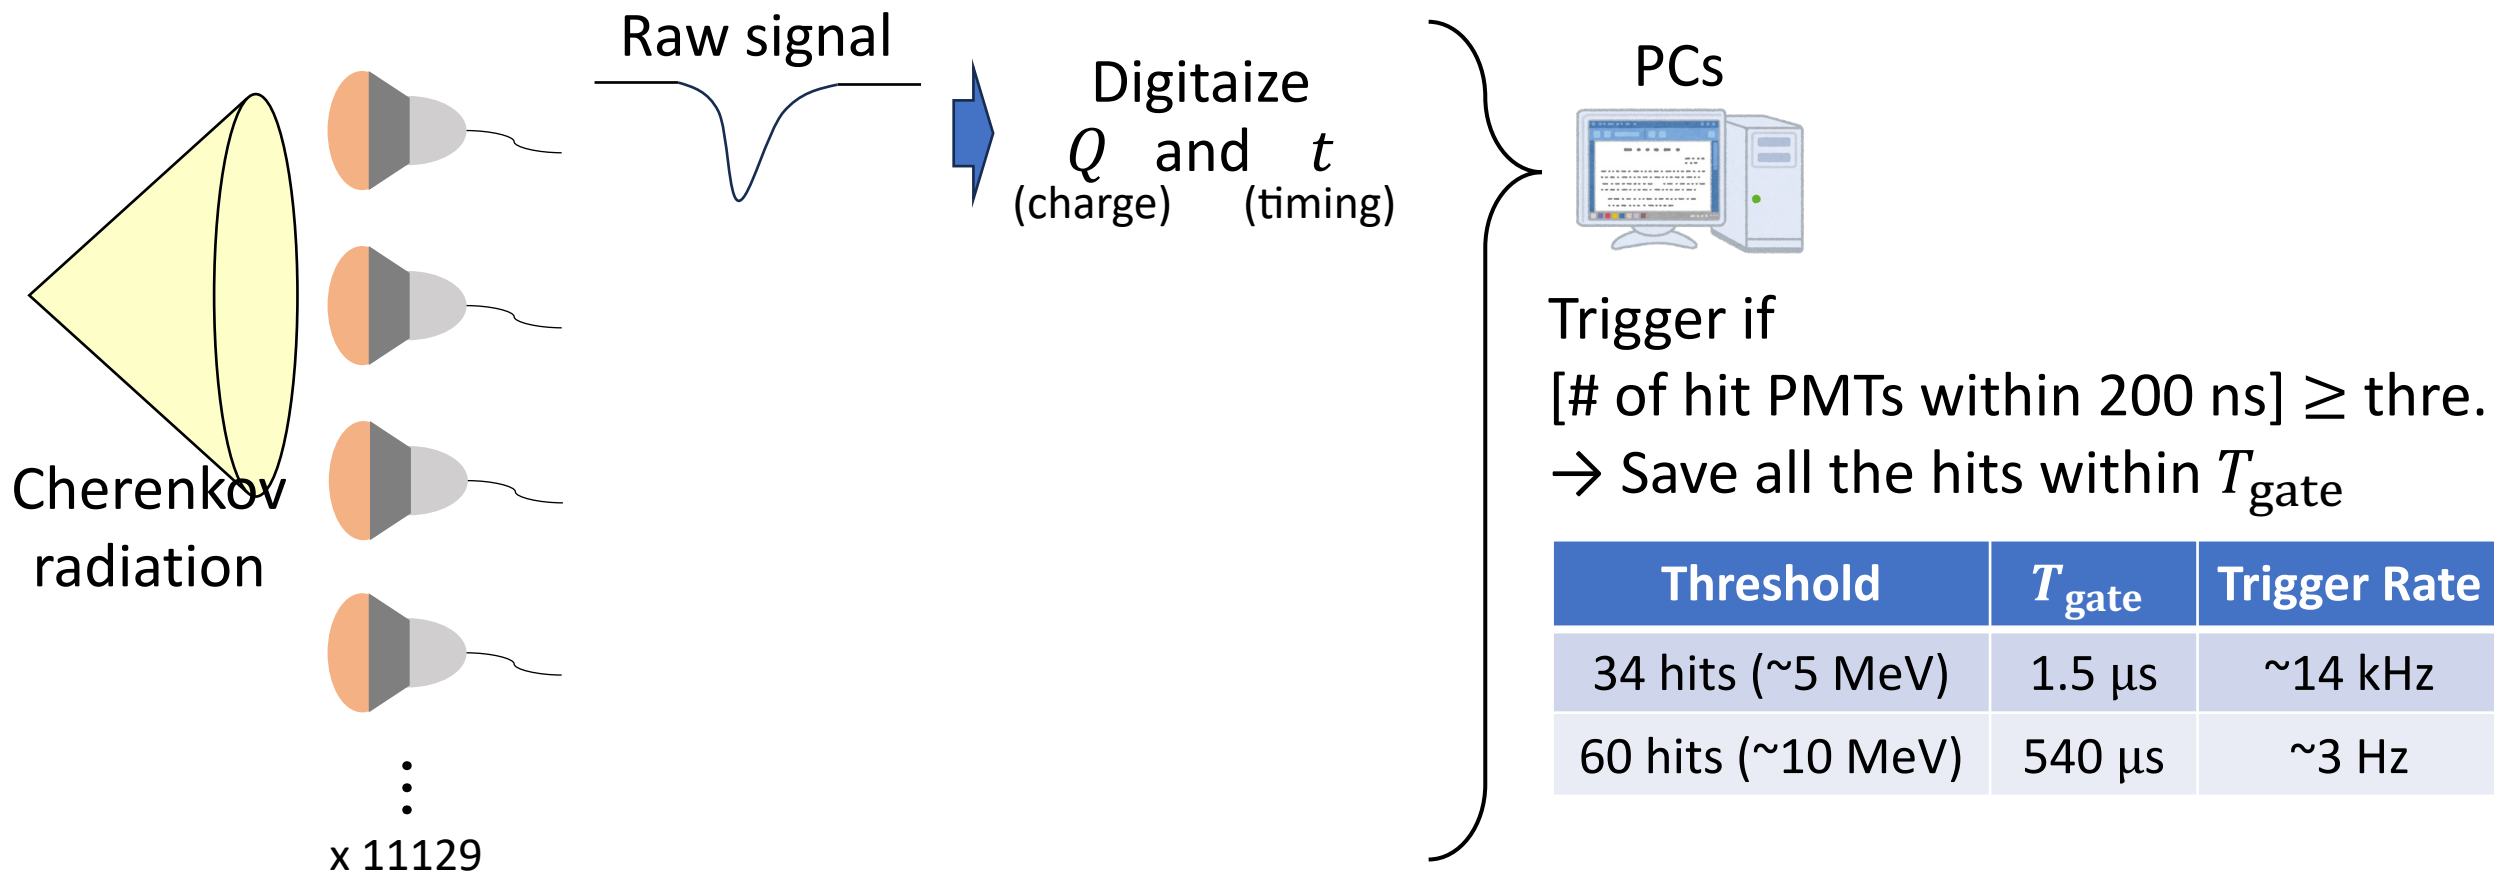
Cherenkov radiation

x 11129

Raw signal

Digitaize
$Q$ and $t$
(charge) (timing)

PCs

Trigger if
[# of hit PMTs within 200 ns] $\geq$ thre.
$\rightarrow$ Save all the hits within $T_{\text{gate}}$

| Threshold | $T_{\text{gate}}$ | Trigger Rate |
|---|---|---|
| 34 hits (~5 MeV) | 1.5 μs | ~14 kHz |
| 60 hits (~10 MeV) | 540 μs | ~3 Hz |